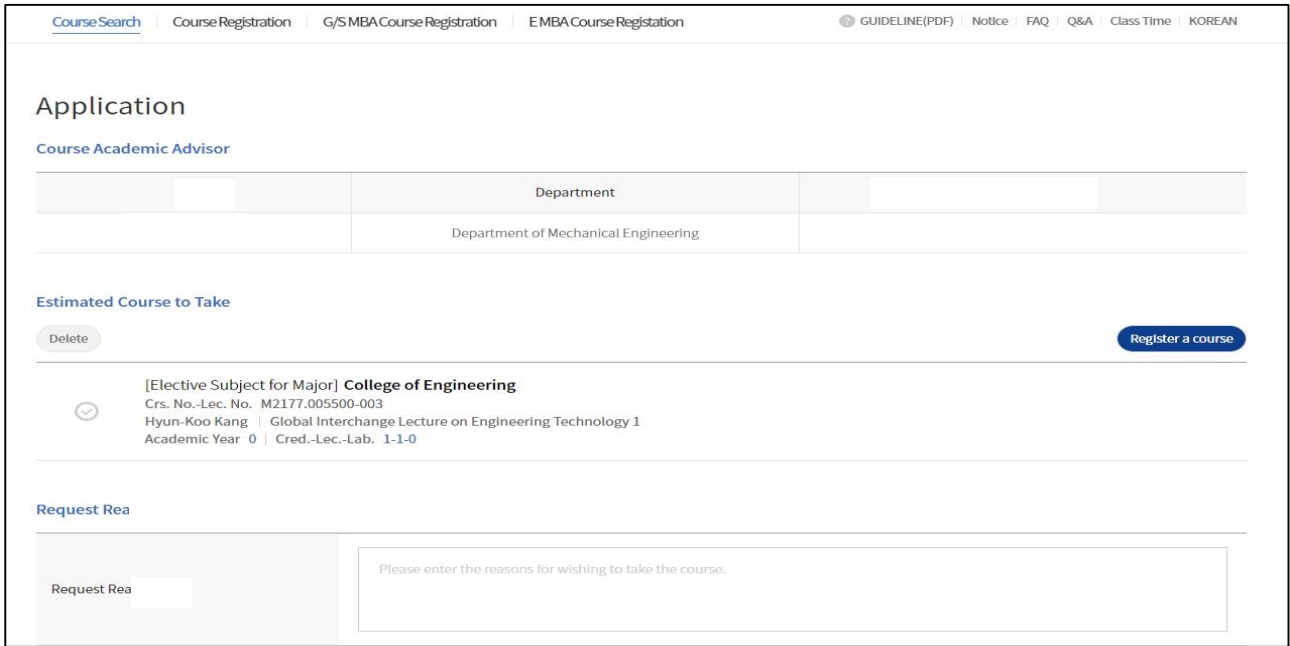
Course Search | Course Registration | G/S MBA Course Registration | E MBA Course Registation

GUIDELINE(PDF) | Notice | FAQ | Q&A | Class Time | KOREAN

Application

Course Academic Advisor

| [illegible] | Department | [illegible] |
|---|---|---|
| | Department of Mechanical Engineering | |

Estimated Course to Take

Delete

Register a course

[Elective Subject for Major] College of Engineering
Crs. No.-Lec. No. M2177.005500-003
Hyun-Koo Kang | Global Interchange Lecture on Engineering Technology 1
Academic Year 0 | Cred.-Lec.-Lab. 1-1-0

Request Rea

Request Rea

Please enter the reasons for wishing to take the course.